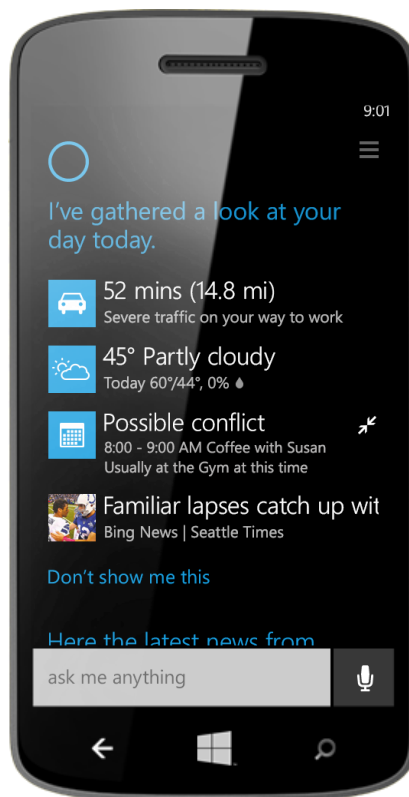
9:01

I've gathered a look at your day today.

52 mins (14.8 mi)
Severe traffic on your way to work

45° Partly cloudy
Today 60°/44°, 0%

Possible conflict
8:00 - 9:00 AM Coffee with Susan
Usually at the Gym at this time

Familiar lapses catch up wit
Bing News | Seattle Times

Don't show me this

Here the latest news from

ask me anything